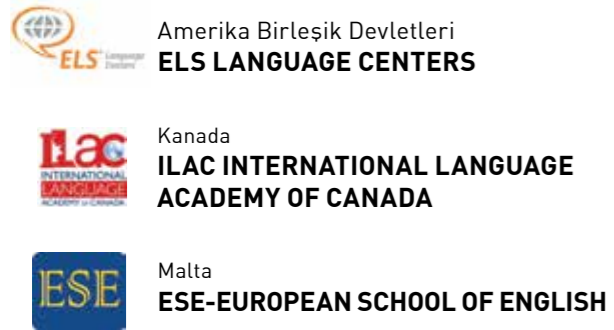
ELS Language Centers

Amerika Birleşik Devletleri
ELS LANGUAGE CENTERS

ILAC INTERNATIONAL LANGUAGE ACADEMY of CANADA

Kanada
ILAC INTERNATIONAL LANGUAGE ACADEMY OF CANADA

ESE

Malta
ESE-EUROPEAN SCHOOL OF ENGLISH